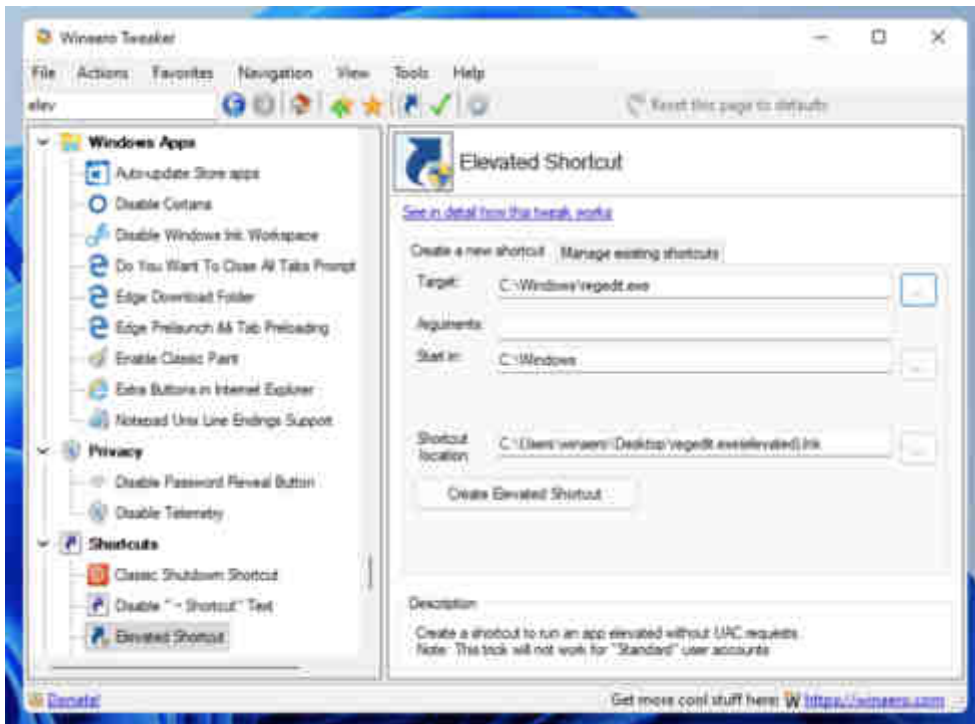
Winaero Tweaker

File Actions Favorites Navigation View Tools Help

elev

Reset this page to defaults

Windows Apps
Auto-update Store apps
Disable Cortana
Disable Windows Ink Workspace
Do You Want To Close All Tabs Prompt
Edge Download Folder
Edge Prelaunch && Tab Preloading
Enable Classic Paint
Extra Buttons in Internet Explorer
Notepad Unix Line Endings Support
Privacy
Disable Password Reveal Button
Disable Telemetry
Shortcuts
Classic Shutdown Shortcut
Disable " - Shortcut" Text
Elevated Shortcut

Elevated Shortcut

See in detail how this tweak works

Create a new shortcut | Manage existing shortcuts

Target: C:\Windows\regedit.exe ...
Arguments:
Start in: C:\Windows ...
Shortcut location: C:\Users\winaero\Desktop\regedit.exe(elevated).lnk ...

Create Elevated Shortcut

Description
Create a shortcut to run an app elevated without UAC requests.
Note: This trick will not work for "Standard" user accounts.

Donate!

Get more cool stuff here: W https://winaero.com